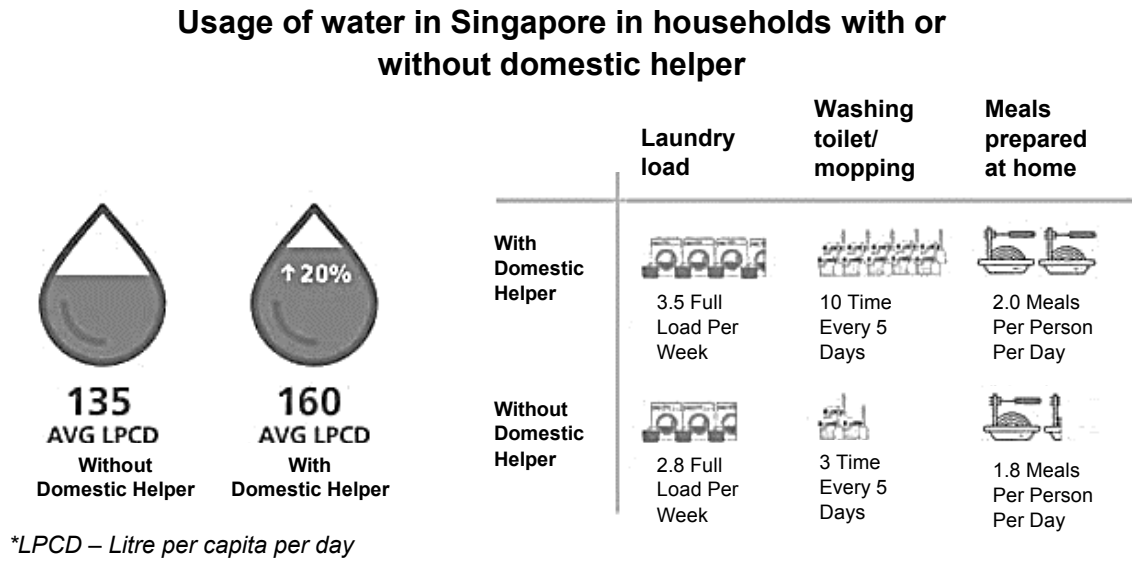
Usage of water in Singapore in households with or without domestic helper

↑20%

135
AVG LPCD
Without Domestic Helper

160
AVG LPCD
With Domestic Helper

| | Laundry load | Washing toilet/ mopping | Meals prepared at home |
|---|---|---|---|
| With Domestic Helper | 3.5 Full Load Per Week | 10 Time Every 5 Days | 2.0 Meals Per Person Per Day |
| Without Domestic Helper | 2.8 Full Load Per Week | 3 Time Every 5 Days | 1.8 Meals Per Person Per Day |

*LPCD – Litre per capita per day